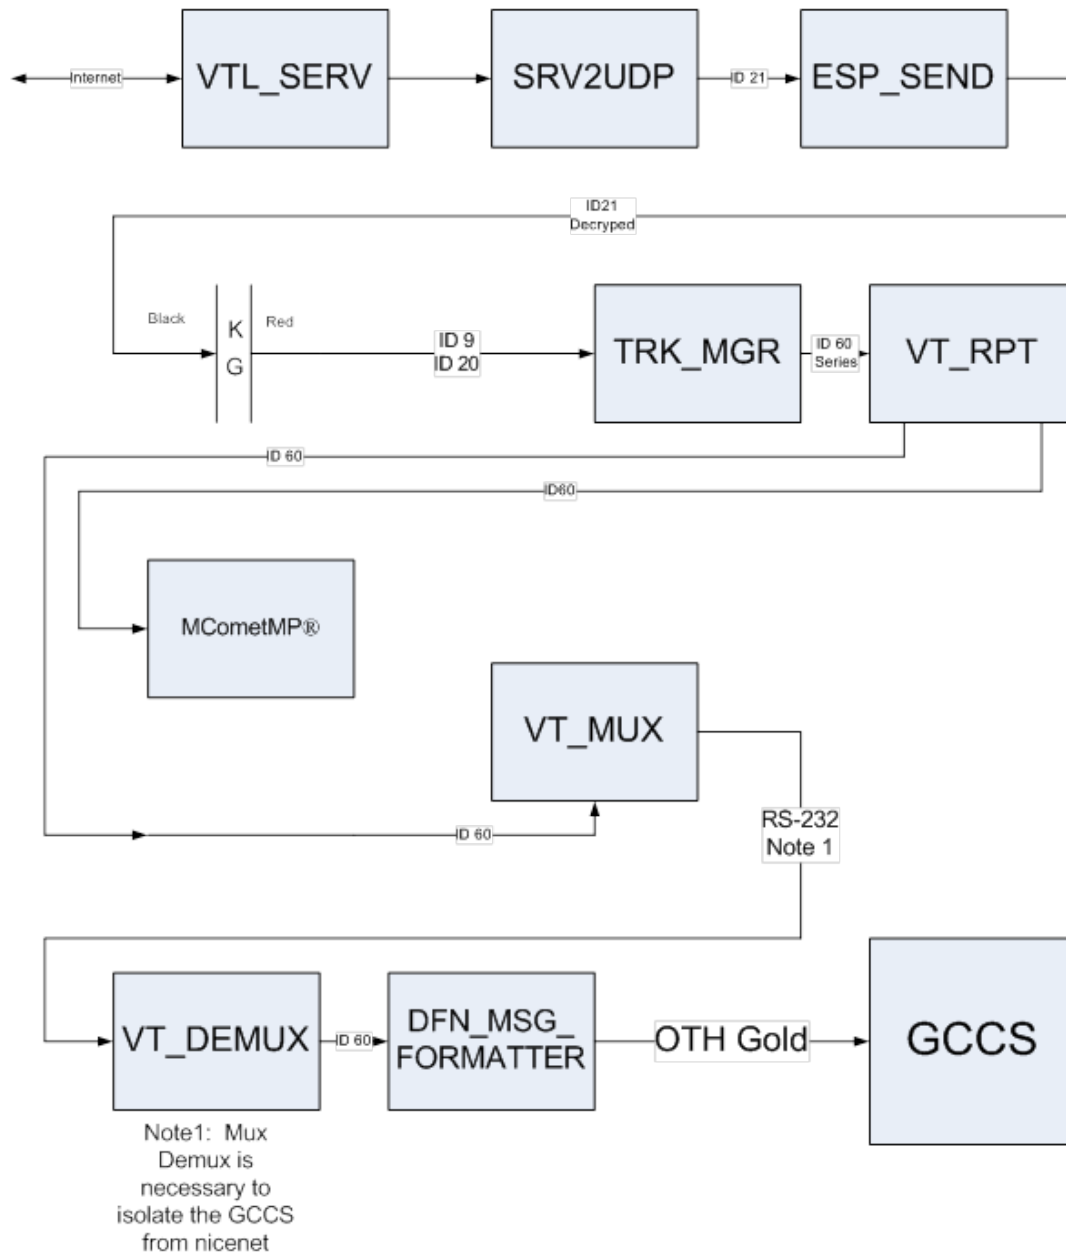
Internet

VTL_SERV

SRV2UDP

ID 21

ESP_SEND

ID21 Decryped

Black

K G

Red

ID 9 ID 20

TRK_MGR

ID 60 Series

VT_RPT

ID 60

ID60

MCometMP®

VT_MUX

ID 60

RS-232 Note 1

VT_DEMUX

ID 60

DFN_MSG_ FORMATTER

OTH Gold

GCCS

Note1: Mux Demux is necessary to isolate the GCCS from nicenet